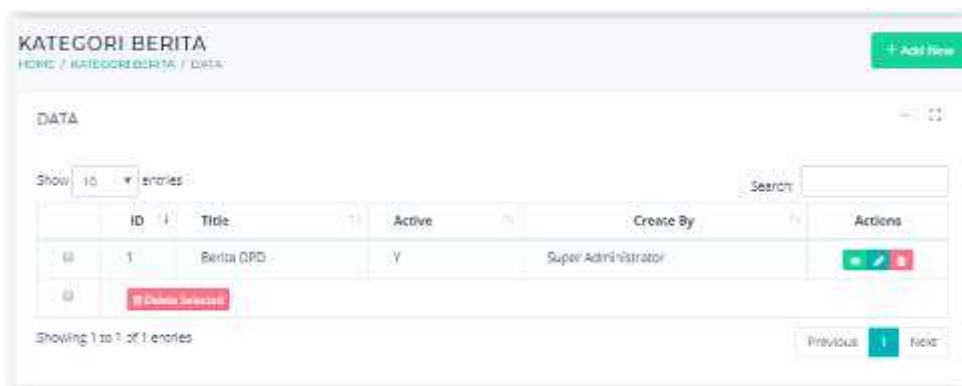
KATEGORI BERITA
HOME / KATEGORI BERITA / DATA

+ Add New

DATA

Show 10 entries

Search:

|  | ID | Title | Active | Create By | Actions |
|---|---|---|---|---|---|
|  | 1 | Berita OPD | Y | Super Administrator |  |
|  | Delete Selected |  |  |  |  |

Showing 1 to 1 of 1 entries

Previous 1 Next